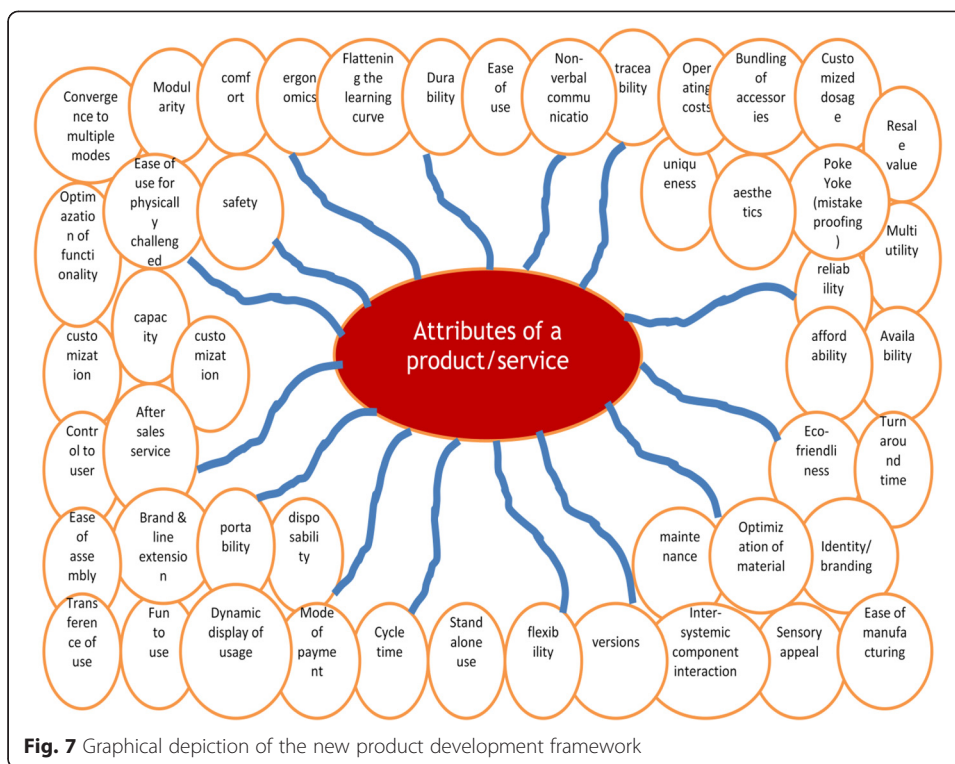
Attributes of a product/service

Convergence to multiple modes

Modularity

comfort

ergonomics

Flattening the learning curve

Durability

Ease of use

Non-verbal communicatio

traceability

Operating costs

Bundling of accessories

Customized dosage

Resale value

uniqueness

aesthetics

Poke Yoke (mistake proofing)

Multi utility

Optimazation of functionality

Ease of use for physically challenged

safety

reliability

capacity

customization

customization

affordability

Availability

Control to user

After sales service

Eco-friendliness

Turn around time

Ease of assembly

Brand & line extension

portability

disposability

maintenance

Optimization of material

Identity/ branding

Transference of use

Fun to use

Dynamic display of usage

Mode of payment

Cycle time

Stand alone use

flexibility

versions

Inter-systemic component interaction

Sensory appeal

Ease of manufacturing

**Fig. 7** Graphical depiction of the new product development framework